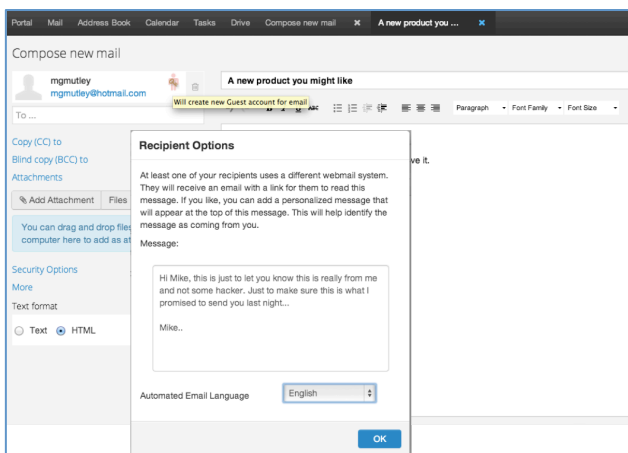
Portal Mail Address Book Calendar Tasks Drive Compose new mail ✖ A new product you ... ✖

Compose new mail

mgmutley
mgmutley@hotmail.com

Will create new Guest account for email

A new product you might like

To ...

Paragraph Font Family Font Size

Copy (CC) to

Blind copy (BCC) to

Attachments

Add Attachment Files

You can drag and drop files computer here to add as at

Security Options

More

Text format

Text HTML

ve it.

Recipient Options

At least one of your recipients uses a different webmail system. They will receive an email with a link for them to read this message. If you like, you can add a personalized message that will appear at the top of this message. This will help identify the message as coming from you.

Message:

Hi Mike, this is just to let you know this is really from me and not some hacker. Just to make sure this is what I promised to send you last night...

Mike..

Automated Email Language English

OK